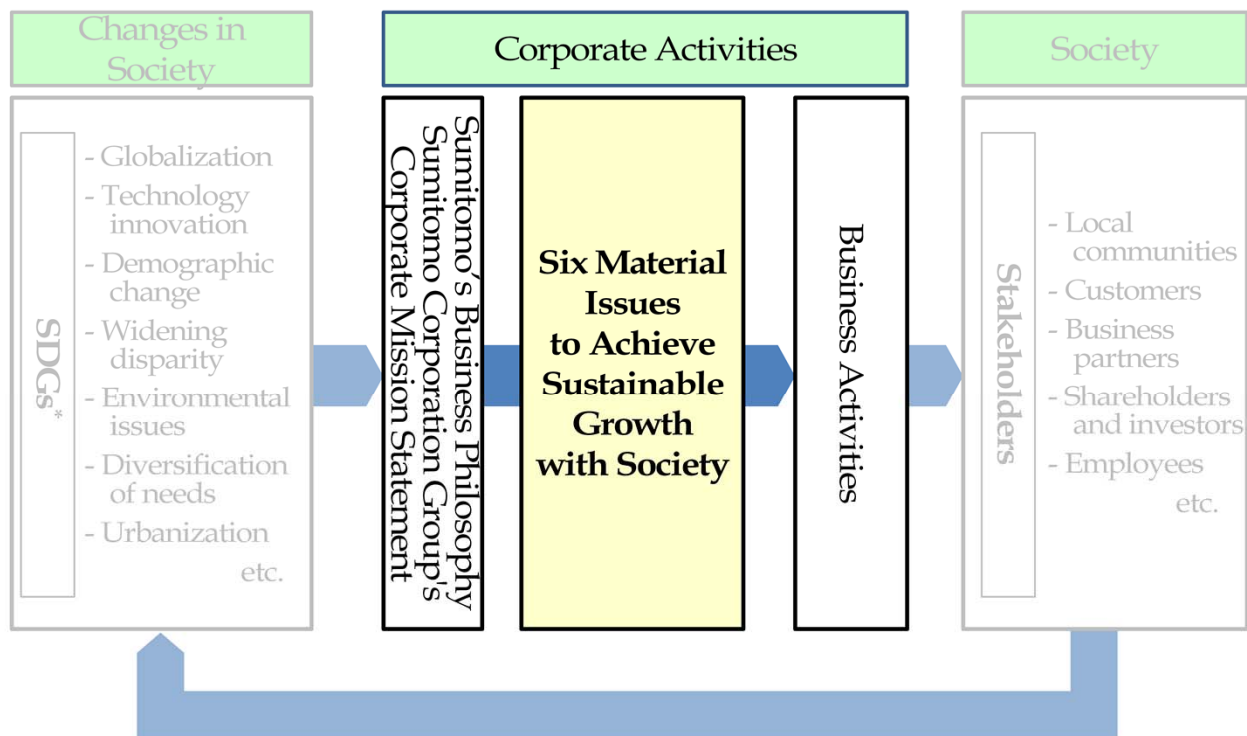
Changes in Society

Corporate Activities

Society

SDGs*

- Globalization
- Technology innovation
- Demographic change
- Widening disparity
- Environmental issues
- Diversification of needs
- Urbanization
etc.

Sumitomo's Business Philosophy
Sumitomo Corporation Group's Corporate Mission Statement

Six Material Issues to Achieve Sustainable Growth with Society

Business Activities

Stakeholders

- Local communities
- Customers
- Business partners
- Shareholders and investors
- Employees
etc.